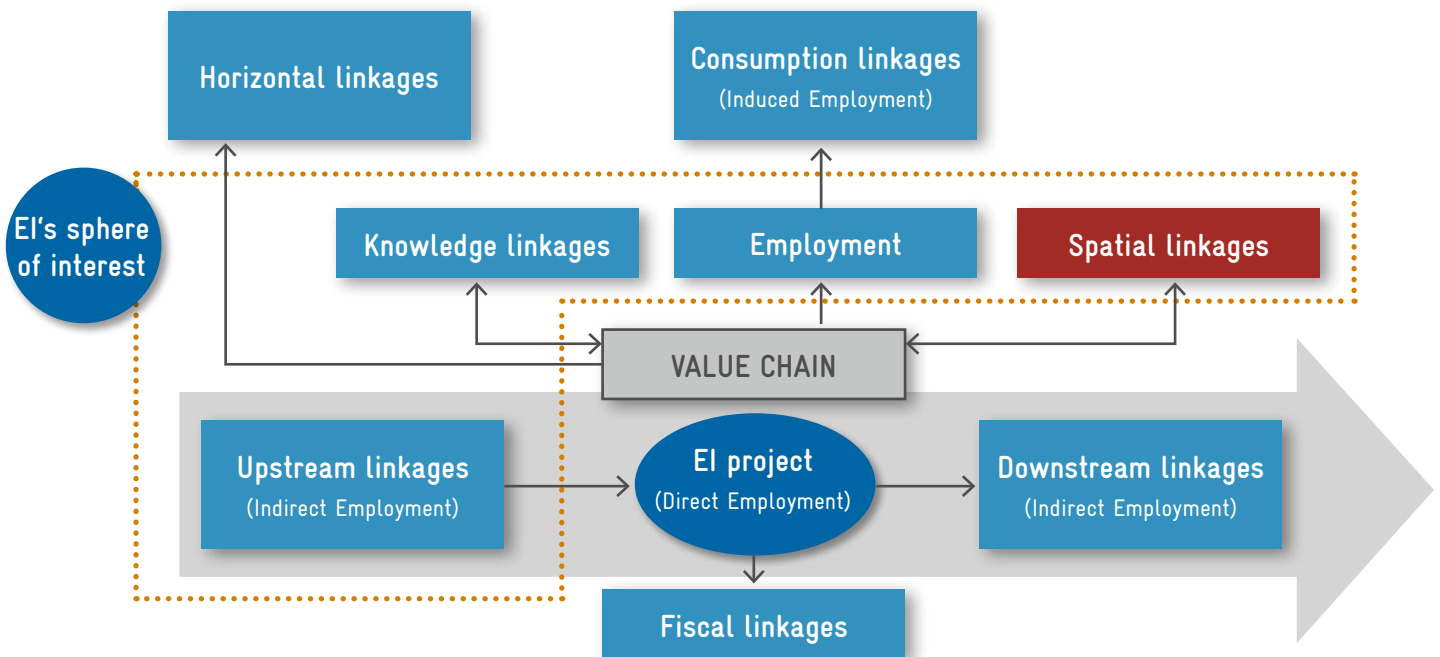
Horizontal linkages

Consumption linkages
(Induced Employment)

EI's sphere of interest

Knowledge linkages

Employment

Spatial linkages

VALUE CHAIN

Upstream linkages
(Indirect Employment)

EI project
(Direct Employment)

Downstream linkages
(Indirect Employment)

Fiscal linkages